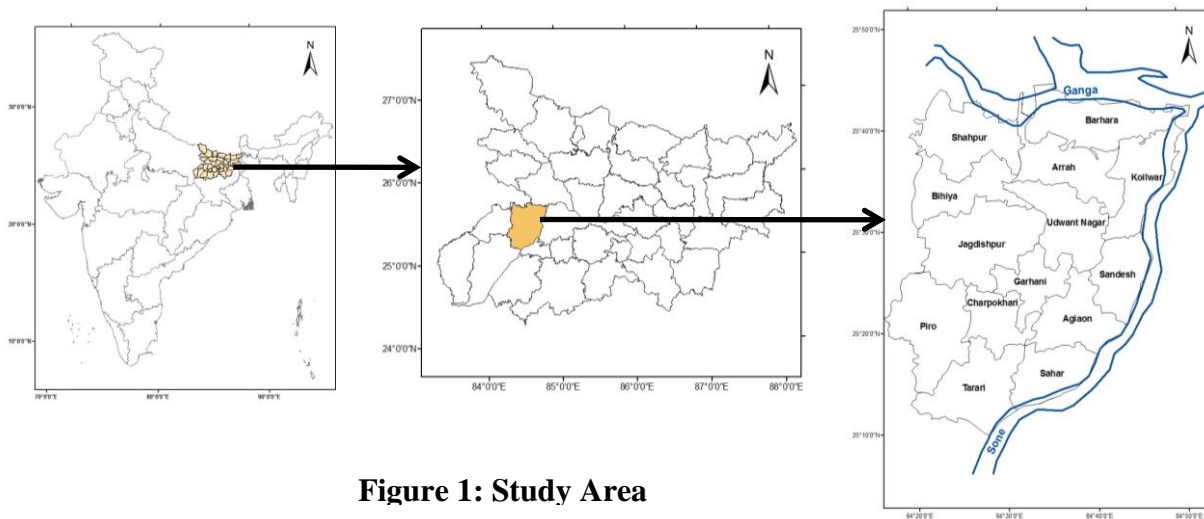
N

30°0'0"N

20°0'0"N

10°0'0"N

70°0'0"E 80°0'0"E 90°0'0"E

N

27°0'0"N

26°0'0"N

25°0'0"N

24°0'0"N

84°0'0"E 85°0'0"E 86°0'0"E 87°0'0"E 88°0'0"E

N

25°50'0"N

25°40'0"N

25°30'0"N

25°20'0"N

25°10'0"N

Ganga

Barhara

Shahpur

Arrah

Koilwar

Bihiya

Udwant Nagar

Jagdishpur

Garhani

Sandesh

Charpokhari

Piro

Agiaon

Sahar

Tarari

Sone

84°20'0"E 84°30'0"E 84°40'0"E 84°50'0"E

Figure 1: Study Area